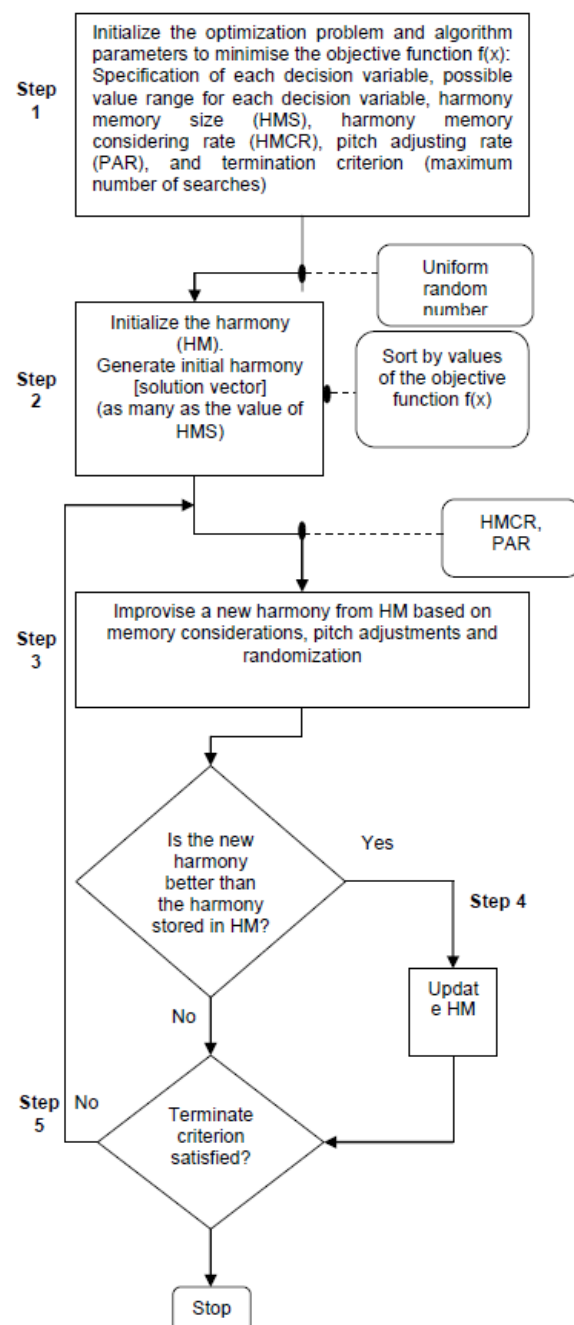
Step 1

Initialize the optimization problem and algorithm parameters to minimise the objective function f(x): Specification of each decision variable, possible value range for each decision variable, harmony memory size (HMS), harmony memory considering rate (HMCR), pitch adjusting rate (PAR), and termination criterion (maximum number of searches)

Uniform random number

Step 2

Initialize the harmony (HM). Generate initial harmony [solution vector] (as many as the value of HMS)

Sort by values of the objective function f(x)

HMCR, PAR

Step 3

Improvise a new harmony from HM based on memory considerations, pitch adjustments and randomization

Is the new harmony better than the harmony stored in HM?

Yes

Step 4

Updat e HM

No

Step 5

No

Terminate criterion satisfied?

Stop